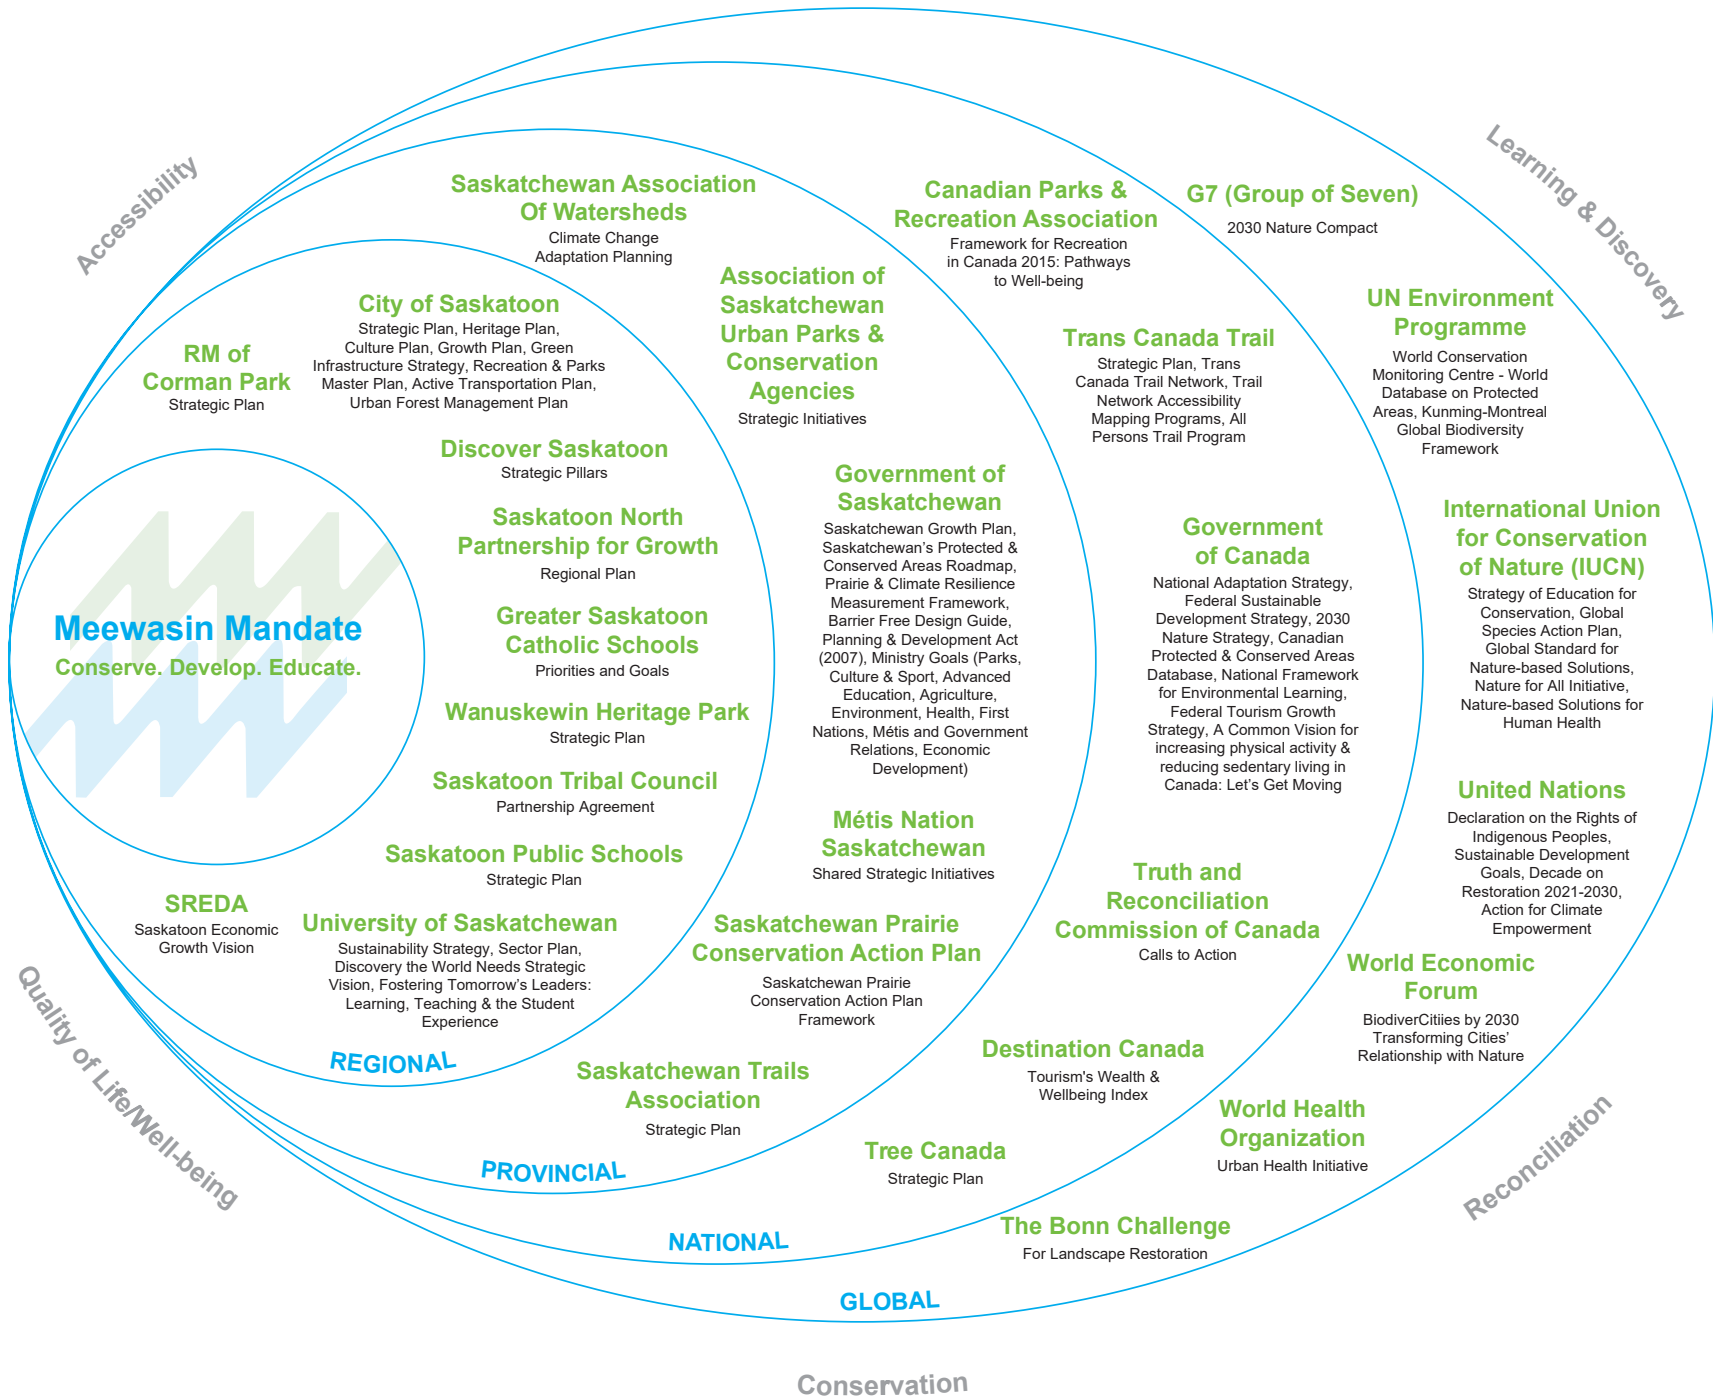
Accessibility

Learning & Discovery

Quality of Life/Well-being

Reconciliation

Conservation

Meewasin Mandate
Conserve. Develop. Educate.

RM of Corman Park
Strategic Plan

City of Saskatoon
Strategic Plan, Heritage Plan, Culture Plan, Growth Plan, Green Infrastructure Strategy, Recreation & Parks Master Plan, Active Transportation Plan, Urban Forest Management Plan

Discover Saskatoon
Strategic Pillars

Saskatoon North Partnership for Growth
Regional Plan

Greater Saskatoon Catholic Schools
Priorities and Goals

Wanuskewin Heritage Park
Strategic Plan

Saskatoon Tribal Council
Partnership Agreement

Saskatoon Public Schools
Strategic Plan

SREDA
Saskatoon Economic Growth Vision

University of Saskatchewan
Sustainability Strategy, Sector Plan, Discovery the World Needs Strategic Vision, Fostering Tomorrow's Leaders: Learning, Teaching & the Student Experience

REGIONAL

Saskatchewan Association Of Watersheds
Climate Change Adaptation Planning

Association of Saskatchewan Urban Parks & Conservation Agencies
Strategic Initiatives

Government of Saskatchewan
Saskatchewan Growth Plan, Saskatchewan's Protected & Conserved Areas Roadmap, Prairie & Climate Resilience Measurement Framework, Barrier Free Design Guide, Planning & Development Act (2007), Ministry Goals (Parks, Culture & Sport, Advanced Education, Agriculture, Environment, Health, First Nations, Métis and Government Relations, Economic Development)

Métis Nation Saskatchewan
Shared Strategic Initiatives

Saskatchewan Prairie Conservation Action Plan
Saskatchewan Prairie Conservation Action Plan Framework

Saskatchewan Trails Association
Strategic Plan

PROVINCIAL

Canadian Parks & Recreation Association
Framework for Recreation in Canada 2015: Pathways to Well-being

Trans Canada Trail
Strategic Plan, Trans Canada Trail Network, Trail Network Accessibility Mapping Programs, All Persons Trail Program

Government of Canada
National Adaptation Strategy, Federal Sustainable Development Strategy, 2030 Nature Strategy, Canadian Protected & Conserved Areas Database, National Framework for Environmental Learning, Federal Tourism Growth Strategy, A Common Vision for increasing physical activity & reducing sedentary living in Canada: Let's Get Moving

Truth and Reconciliation Commission of Canada
Calls to Action

Destination Canada
Tourism's Wealth & Wellbeing Index

Tree Canada
Strategic Plan

NATIONAL

G7 (Group of Seven)
2030 Nature Compact

UN Environment Programme
World Conservation Monitoring Centre - World Database on Protected Areas, Kunming-Montreal Global Biodiversity Framework

International Union for Conservation of Nature (IUCN)
Strategy of Education for Conservation, Global Species Action Plan, Global Standard for Nature-based Solutions, Nature for All Initiative, Nature-based Solutions for Human Health

United Nations
Declaration on the Rights of Indigenous Peoples, Sustainable Development Goals, Decade on Restoration 2021-2030, Action for Climate Empowerment

World Economic Forum
BiodiverCitiies by 2030 Transforming Cities' Relationship with Nature

World Health Organization
Urban Health Initiative

The Bonn Challenge
For Landscape Restoration

GLOBAL